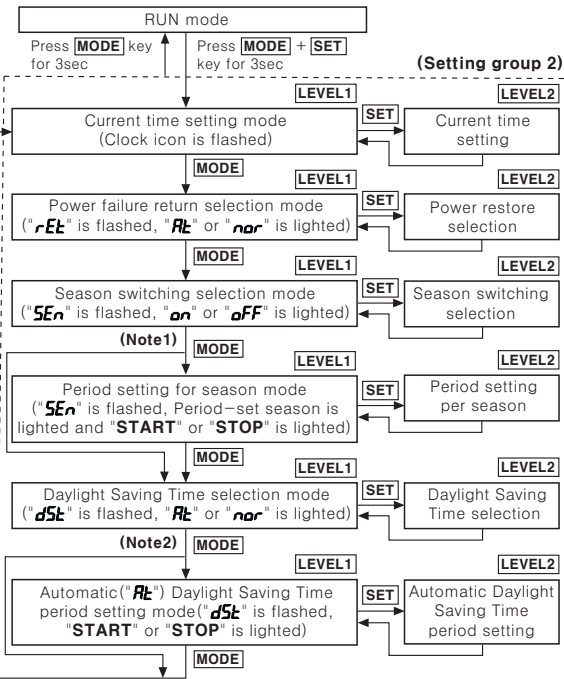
RUN mode

Press MODE key for 3sec

Press MODE + SET key for 3sec

(Setting group 2)

LEVEL1

LEVEL2

Current time setting mode (Clock icon is flashed)

SET

Current time setting

MODE

LEVEL1

LEVEL2

Power failure return selection mode ("rEt" is flashed, "At" or "nor" is lighted)

SET

Power restore selection

MODE

LEVEL1

LEVEL2

Season switching selection mode ("SEn" is flashed, "on" or "oFF" is lighted)

SET

Season switching selection

(Note1)

MODE

LEVEL1

LEVEL2

Period setting for season mode ("SEn" is flashed, Period-set season is lighted and "START" or "STOP" is lighted)

SET

Period setting per season

MODE

LEVEL1

LEVEL2

Daylight Saving Time selection mode ("dSt" is flashed, "At" or "nor" is lighted)

SET

Daylight Saving Time selection

(Note2)

MODE

LEVEL1

LEVEL2

Automatic("At") Daylight Saving Time period setting mode("dSt" is flashed, "START" or "STOP" is lighted)

SET

Automatic Daylight Saving Time period setting

MODE